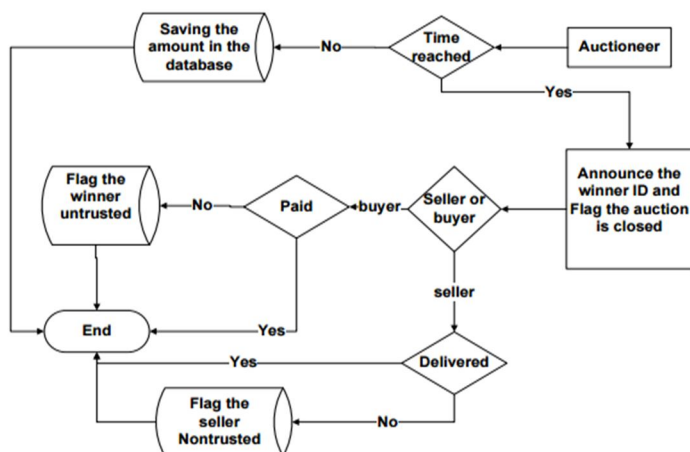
Saving the amount in the database

No

Time reached

Auctioneer

Yes

Announce the winner ID and Flag the auction is closed

Flag the winner untrusted

No

Paid

buyer

Seller or buyer

seller

End

Yes

Delivered

Yes

Flag the seller Nontrusted

No